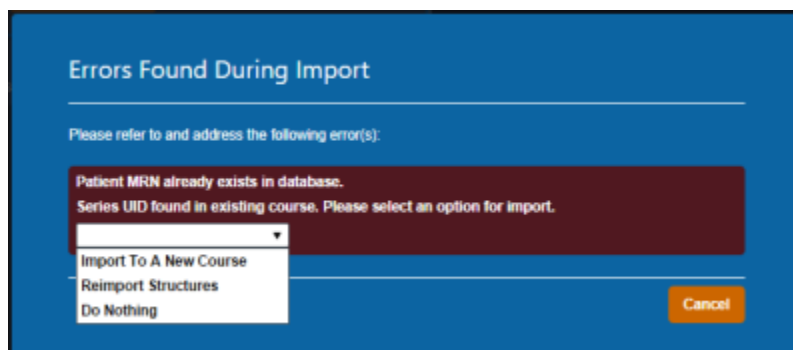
Errors Found During Import

Please refer to and address the following error(s):

Patient MRN already exists in database.
Series UID found in existing course. Please select an option for import.

Import To A New Course
Reimport Structures
Do Nothing

Cancel